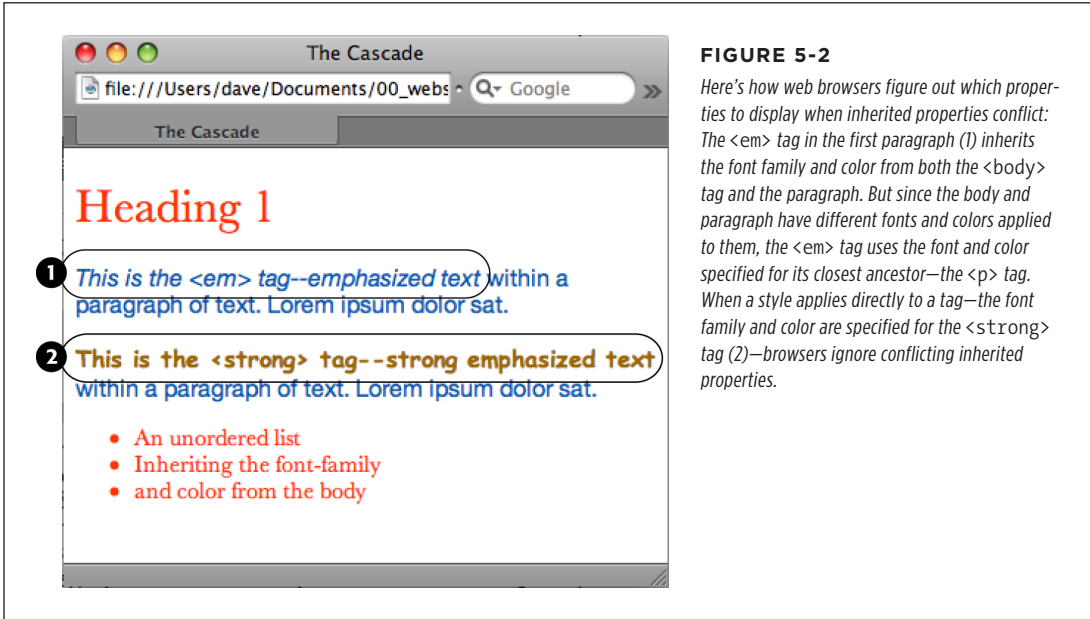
The Cascade

file:///Users/dave/Documents/00_webs

Google

The Cascade

Heading 1

1 This is the <em> tag--emphasized text within a paragraph of text. Lorem ipsum dolor sat.

2 This is the <strong> tag--strong emphasized text within a paragraph of text. Lorem ipsum dolor sat.

- An unordered list
- Inheriting the font-family
- and color from the body

FIGURE 5-2

Here's how web browsers figure out which properties to display when inherited properties conflict: The <em> tag in the first paragraph (1) inherits the font family and color from both the <body> tag and the paragraph. But since the body and paragraph have different fonts and colors applied to them, the <em> tag uses the font and color specified for its closest ancestor—the <p> tag. When a style applies directly to a tag—the font family and color are specified for the <strong> tag (2)—browsers ignore conflicting inherited properties.